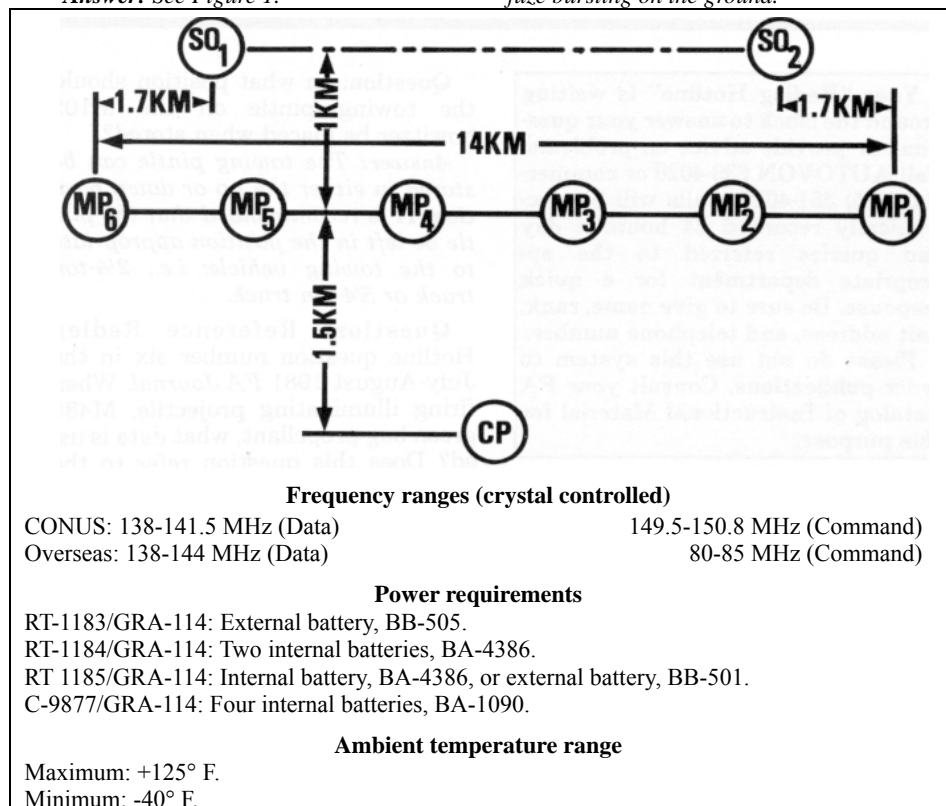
Answer. See Figure 1. fuze bursting on the ground.

SO1 SO2

1.7KM 1KM 1.7KM

14KM

MP6 MP5 MP4 MP3 MP2 MP1

1.5KM

CP

Frequency ranges (crystal controlled)

CONUS: 138-141.5 MHz (Data) 149.5-150.8 MHz (Command)
Overseas: 138-144 MHz (Data) 80-85 MHz (Command)

Power requirements

RT-1183/GRA-114: External battery, BB-505.
RT-1184/GRA-114: Two internal batteries, BA-4386.
RT 1185/GRA-114: Internal battery, BA-4386, or external battery, BB-501.
C-9877/GRA-114: Four internal batteries, BA-1090.

Ambient temperature range

Maximum: +125° F.
Minimum: -40° F.